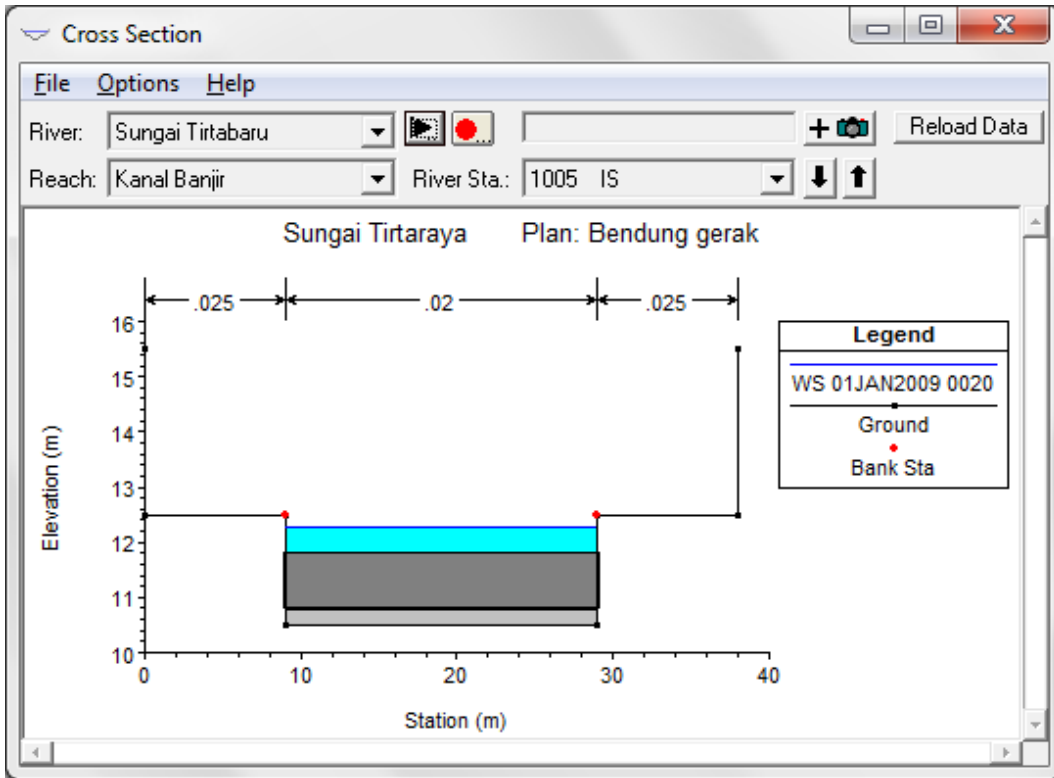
Cross Section

File Options Help

River: Sungai Tirtabaru

Reload Data

Reach: Kanal Banjir

River Sta.: 1005 IS

Sungai Tirtaraya Plan: Bendung gerak

.025 .02 .025

Legend

WS 01JAN2009 0020

Ground

Bank Sta

Elevation (m)

16
15
14
13
12
11
10

0 10 20 30 40

Station (m)